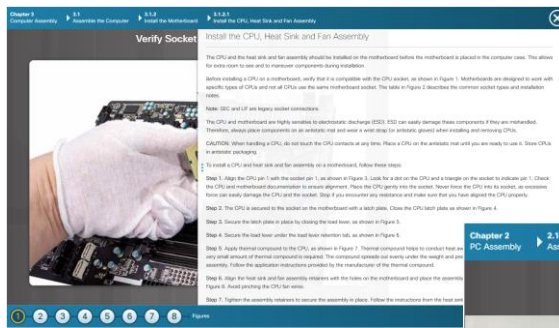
Chapter 3 Computer Assembly
3.1 Assemble the Computer
3.1.2 Install the Motherboard
3.1.2.1 Install the CPU, Heat Sink and Fan Assembly

Verify Socket

Install the CPU, Heat Sink and Fan Assembly

The CPU and the heat sink and fan assembly should be installed on the motherboard before the motherboard is placed in the computer case. This allows for extra room to see and to maneuver components during installation.

Before installing a CPU on a motherboard, verify that it is compatible with the CPU socket, as shown in Figure 1. Motherboards are designed to work with specific types of CPUs and not all CPUs use the same motherboard socket. The table in Figure 2 describes the common socket types and installation notes.

Note: SEC and LIF are legacy socket connections.

The CPU and motherboard are highly sensitive to electrostatic discharge (ESD). ESD can easily damage these components if they are mishandled. Therefore, always place components on an antistatic mat and wear a wrist strap (or antistatic gloves) when installing and removing CPUs.

CAUTION: When handling a CPU, do not touch the CPU contacts at any time. Place a CPU on the antistatic mat until you are ready to use it. Store CPUs in antistatic packaging.

To install a CPU and heat sink and fan assembly on a motherboard, follow these steps:

Step 1. Align the CPU pin 1 with the socket pin 1, as shown in Figure 3. Look for a dot on the CPU and a triangle on the socket to indicate pin 1. Check the CPU and motherboard documentation to ensure alignment. Place the CPU gently into the socket. Never force the CPU into its socket, as excessive force can easily damage the CPU and the socket. Stop if you encounter any resistance and make sure that you have aligned the CPU properly.

Step 2. The CPU is secured to the socket on the motherboard with a latch plate. Close the CPU latch plate as shown in Figure 4.

Step 3. Secure the latch plate in place by closing the load lever, as shown in Figure 5.

Step 4. Secure the load lever under the load lever retention tab, as shown in Figure 5.

Step 5. Apply thermal compound to the CPU, as shown in Figure 7. Thermal compound helps to conduct heat aw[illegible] very small amount of thermal compound is required. The compound spreads out evenly under the weight and pre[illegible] assembly. Follow the application instructions provided by the manufacturer of the thermal compound.

Step 6. Align the heat sink and fan assembly retainers with the holes on the motherboard and place the assembl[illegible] Figure 8. Avoid pinching the CPU fan wires.

Step 7. Tighten the assembly retainers to secure the assembly in place. Follow the instructions from the heat sin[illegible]

Chapter 2 PC Assembly
2.1 A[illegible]

1 2 3 4 5 6 7 8 Figures